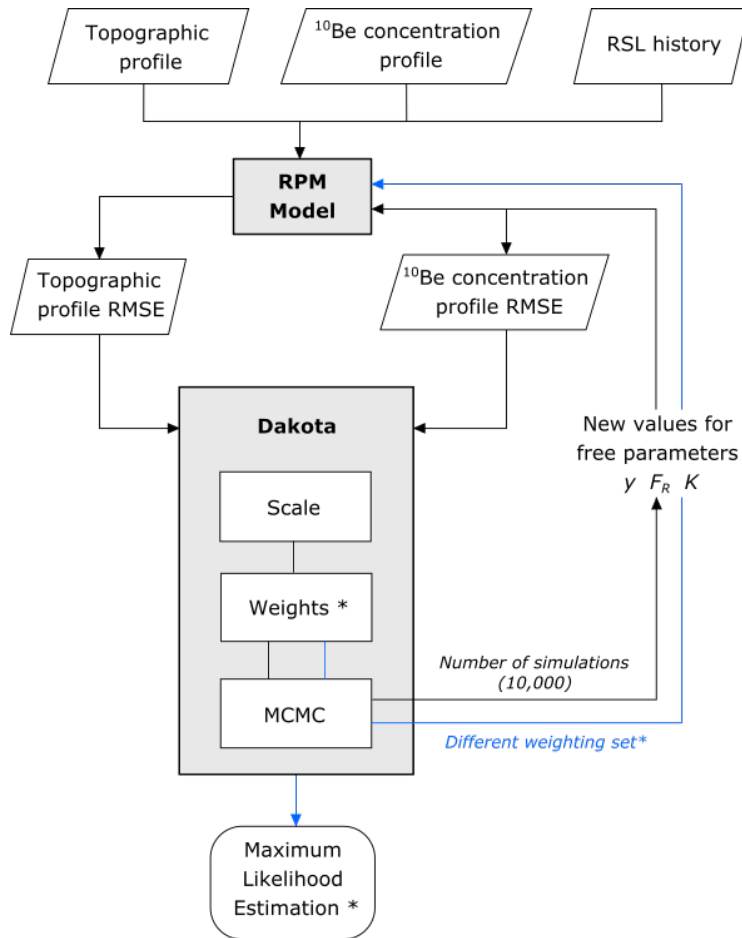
Topographic profile

$^{10}$Be concentration profile

RSL history

RPM Model

Topographic profile RMSE

$^{10}$Be concentration profile RMSE

Dakota

Scale

Weights *

MCMC

New values for free parameters
$y$ $F_R$ $K$

Number of simulations (10,000)

Different weighting set*

Maximum Likelihood Estimation *